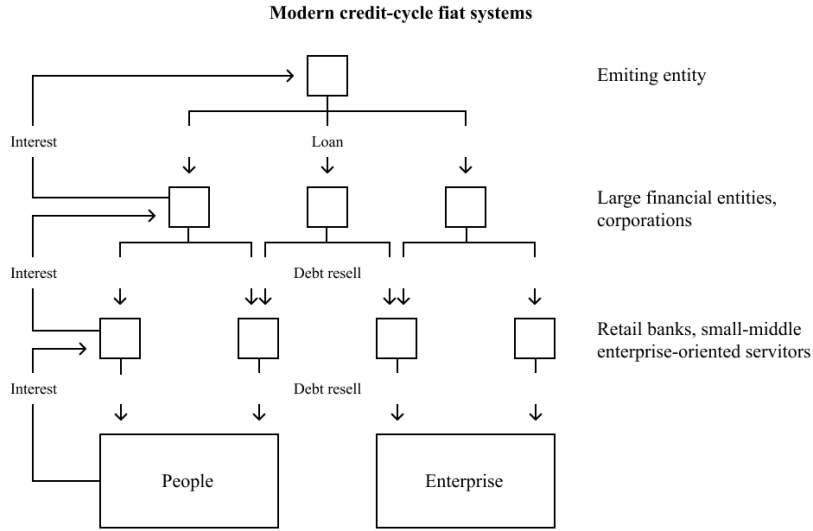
Modern credit-cycle fiat systems

Emiting entity

Interest

Loan

Large financial entities, corporations

Interest

Debt resell

Retail banks, small-middle enterprise-oriented servitors

Interest

Debt resell

People

Enterprise